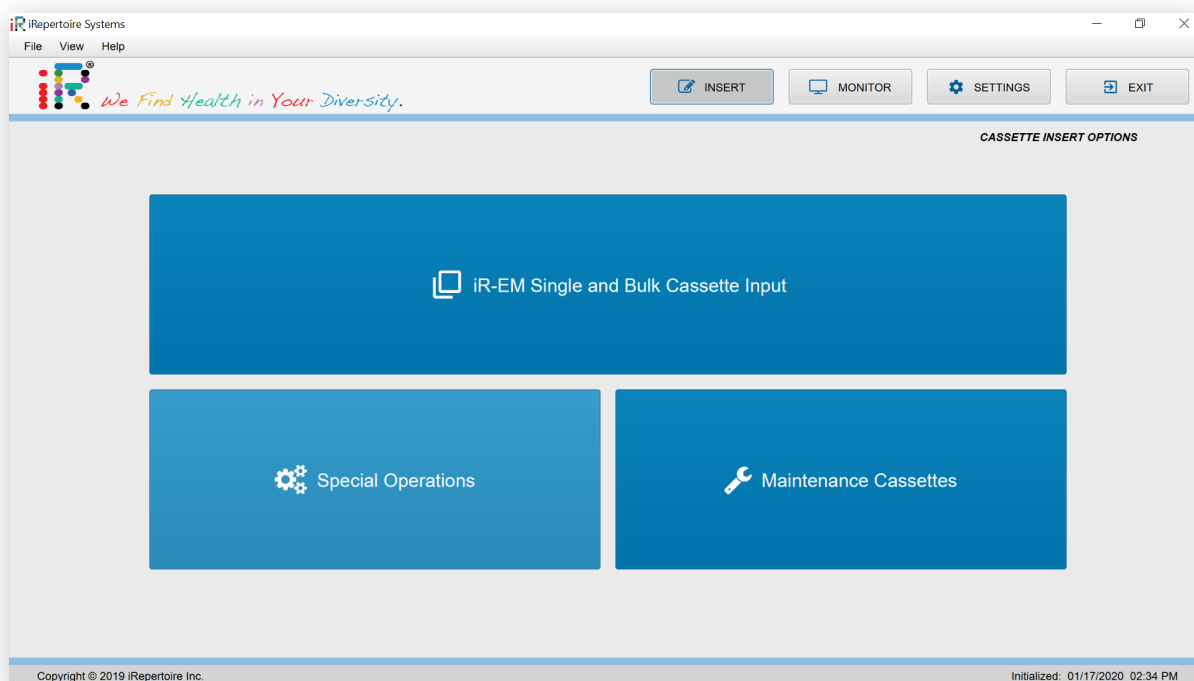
iRepertoire Systems

File View Help

iR®

We Find Health in Your Diversity.

INSERT

MONITOR

SETTINGS

EXIT

CASSETTE INSERT OPTIONS

iR-EM Single and Bulk Cassette Input

Special Operations

Maintenance Cassettes

Copyright © 2019 iRepertoire Inc.

Initialized: 01/17/2020 02:34 PM